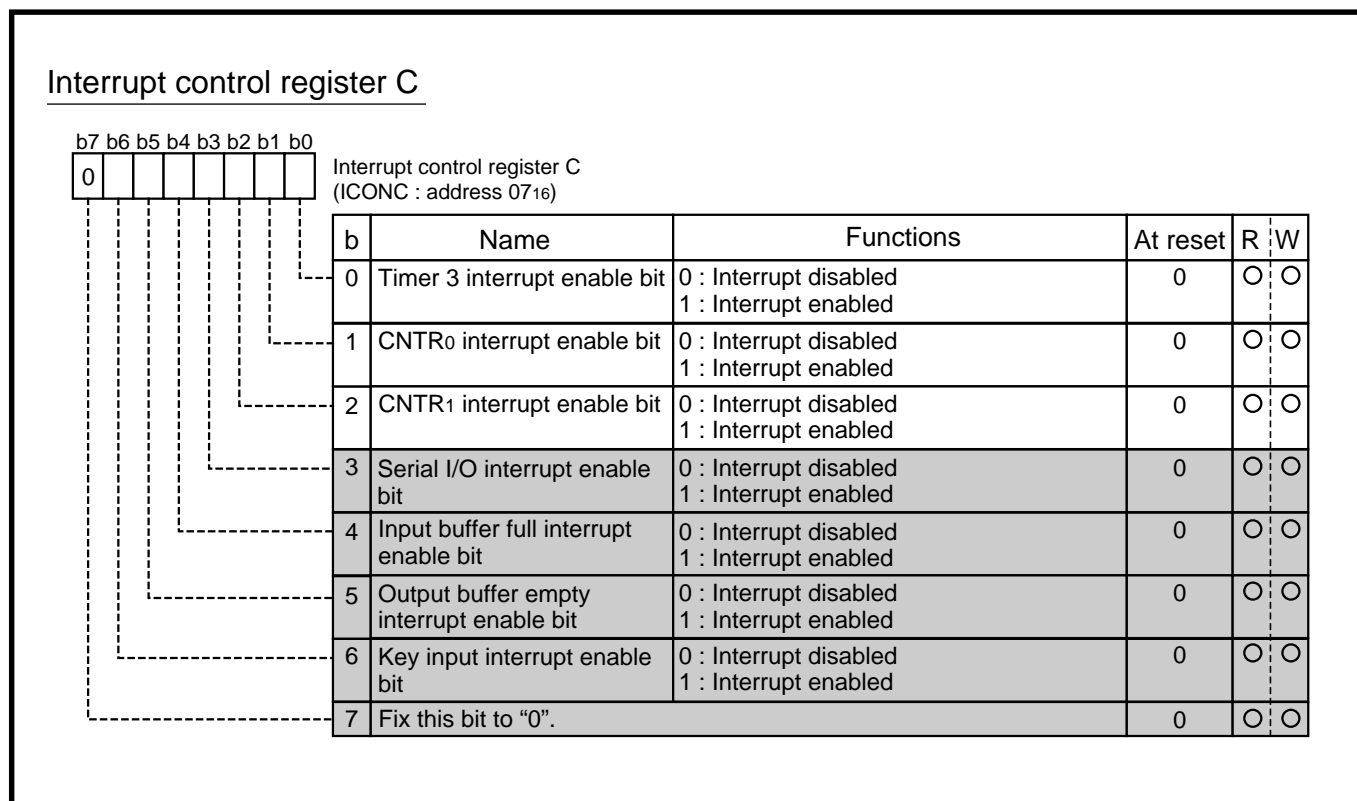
Interrupt control register C

b7 b6 b5 b4 b3 b2 b1 b0

0

Interrupt control register C
(ICONC : address $07_{16}$)

| b | Name | Functions | At reset | R | W |
|---|---|---|---|---|---|
| 0 | Timer 3 interrupt enable bit | 0 : Interrupt disabled<br>1 : Interrupt enabled | 0 | O | O |
| 1 | $CNTR_0$ interrupt enable bit | 0 : Interrupt disabled<br>1 : Interrupt enabled | 0 | O | O |
| 2 | $CNTR_1$ interrupt enable bit | 0 : Interrupt disabled<br>1 : Interrupt enabled | 0 | O | O |
| 3 | Serial I/O interrupt enable bit | 0 : Interrupt disabled<br>1 : Interrupt enabled | 0 | O | O |
| 4 | Input buffer full interrupt enable bit | 0 : Interrupt disabled<br>1 : Interrupt enabled | 0 | O | O |
| 5 | Output buffer empty interrupt enable bit | 0 : Interrupt disabled<br>1 : Interrupt enabled | 0 | O | O |
| 6 | Key input interrupt enable bit | 0 : Interrupt disabled<br>1 : Interrupt enabled | 0 | O | O |
| 7 | Fix this bit to “0”. | | 0 | O | O |